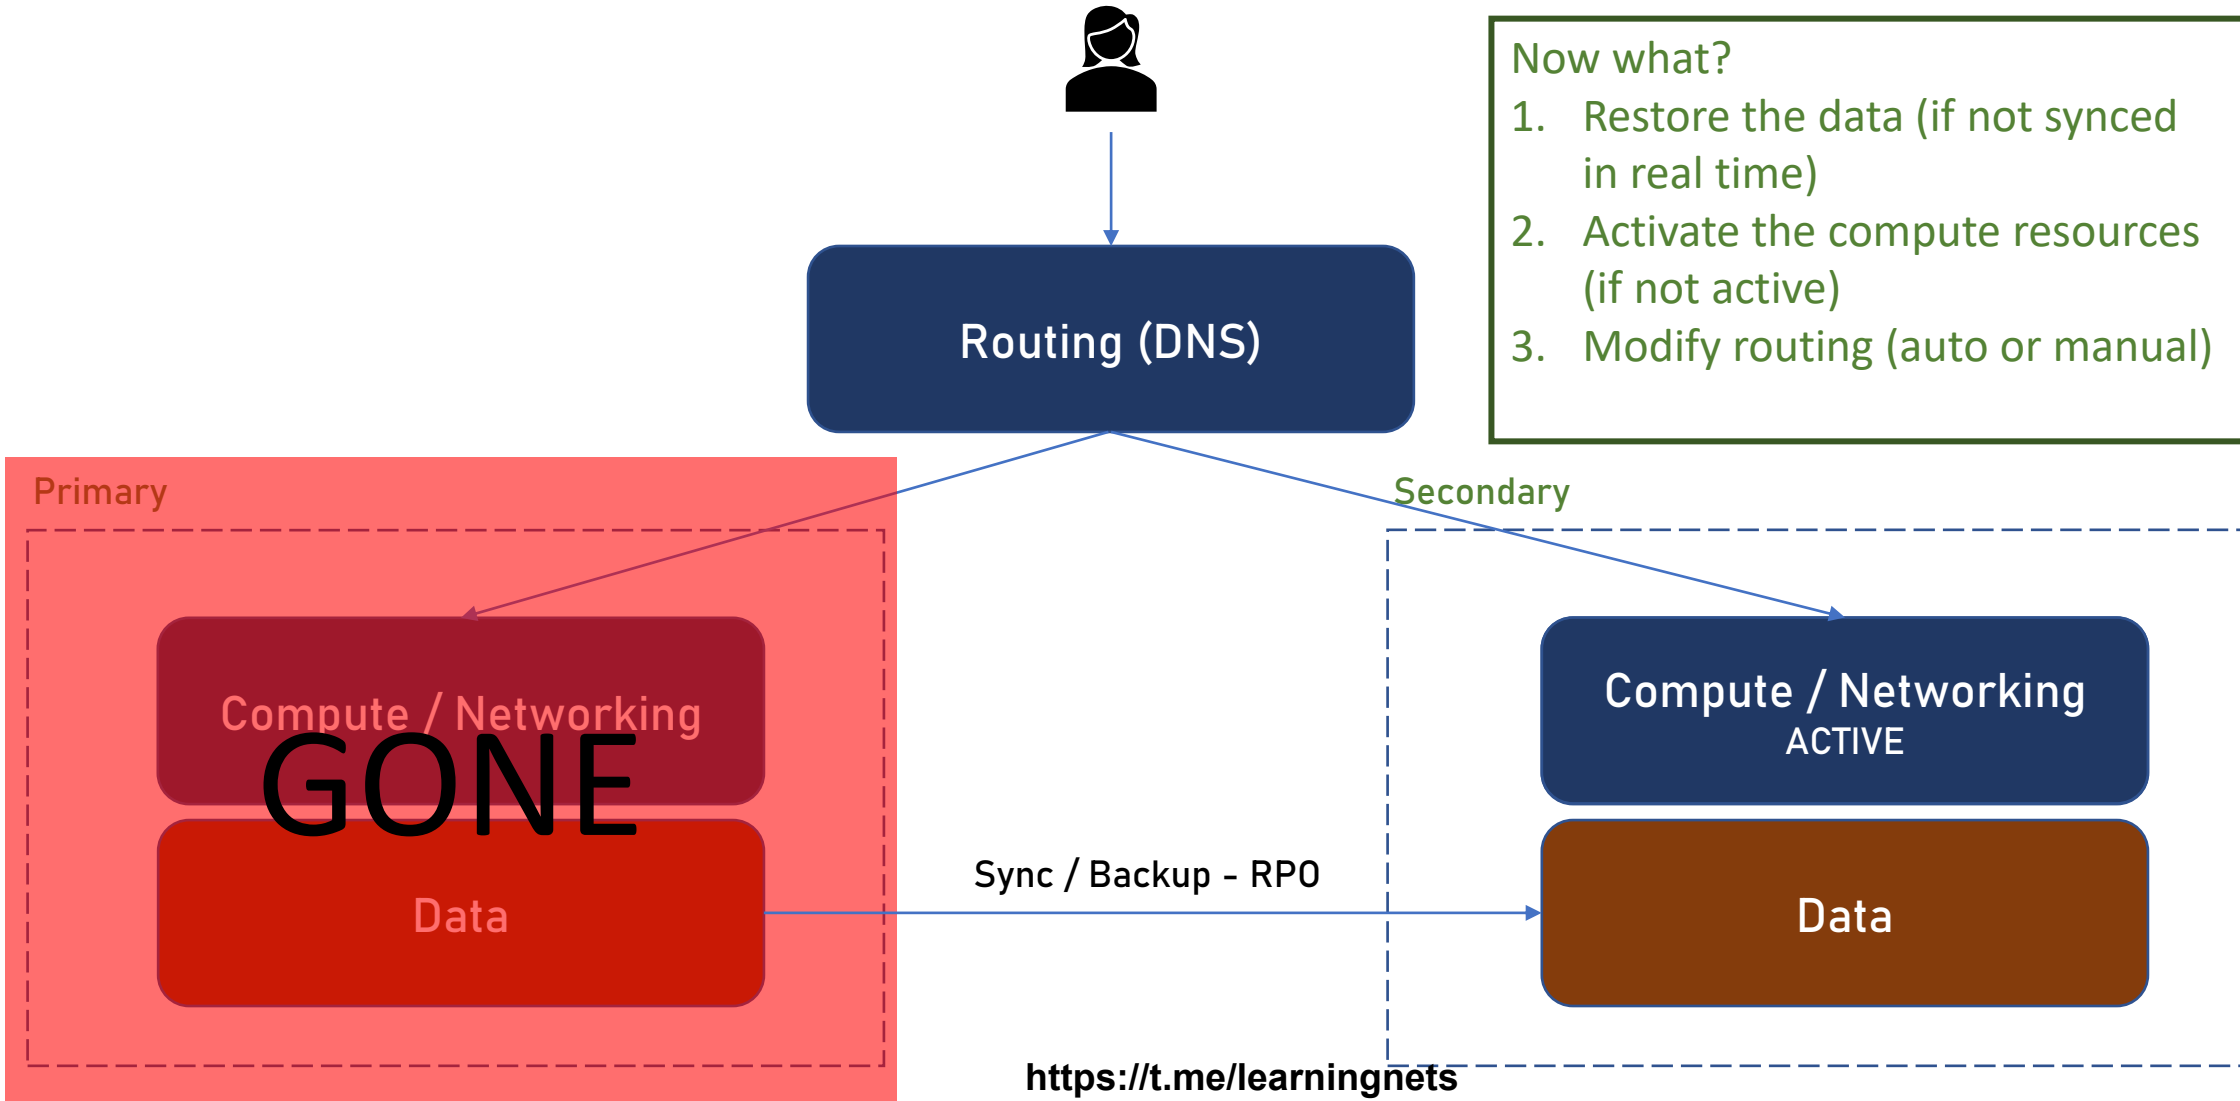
Now what?
1. Restore the data (if not synced in real time)
2. Activate the compute resources (if not active)
3. Modify routing (auto or manual)

Routing (DNS)

Primary

Compute / Networking

GONE

Data

Secondary

Compute / Networking
ACTIVE

Data

Sync / Backup - RPO

https://t.me/learningnets